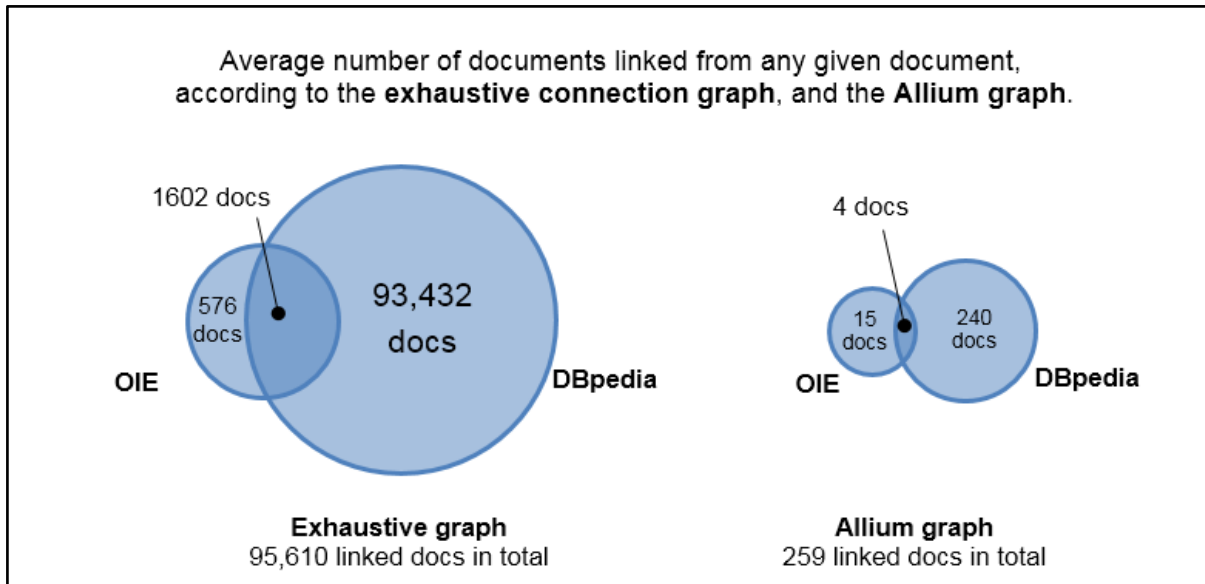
Average number of documents linked from any given document, according to the **exhaustive connection graph**, and the **Allium graph**.

1602 docs

576 docs

93,432 docs

OIE

DBpedia

4 docs

15 docs

240 docs

OIE

DBpedia

**Exhaustive graph**
95,610 linked docs in total

**Allium graph**
259 linked docs in total